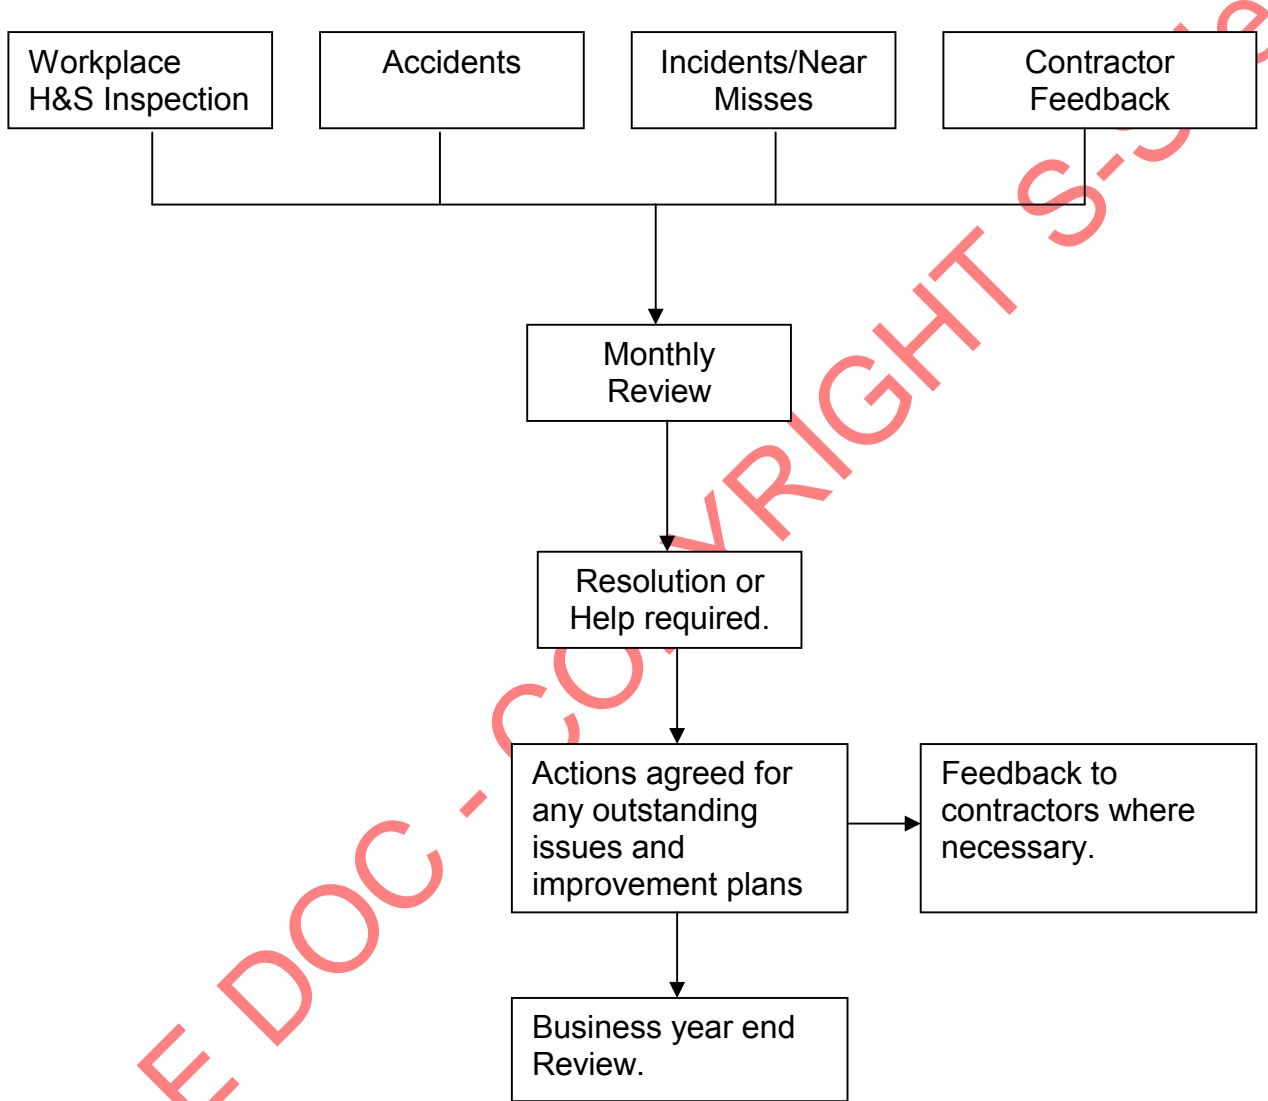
Workplace H&S Inspection

Accidents

Incidents/Near Misses

Contractor Feedback

Monthly Review

Resolution or Help required.

Actions agreed for any outstanding issues and improvement plans

Feedback to contractors where necessary.

Business year end Review.

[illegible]E DOC - COPYRIGHT S-S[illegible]e